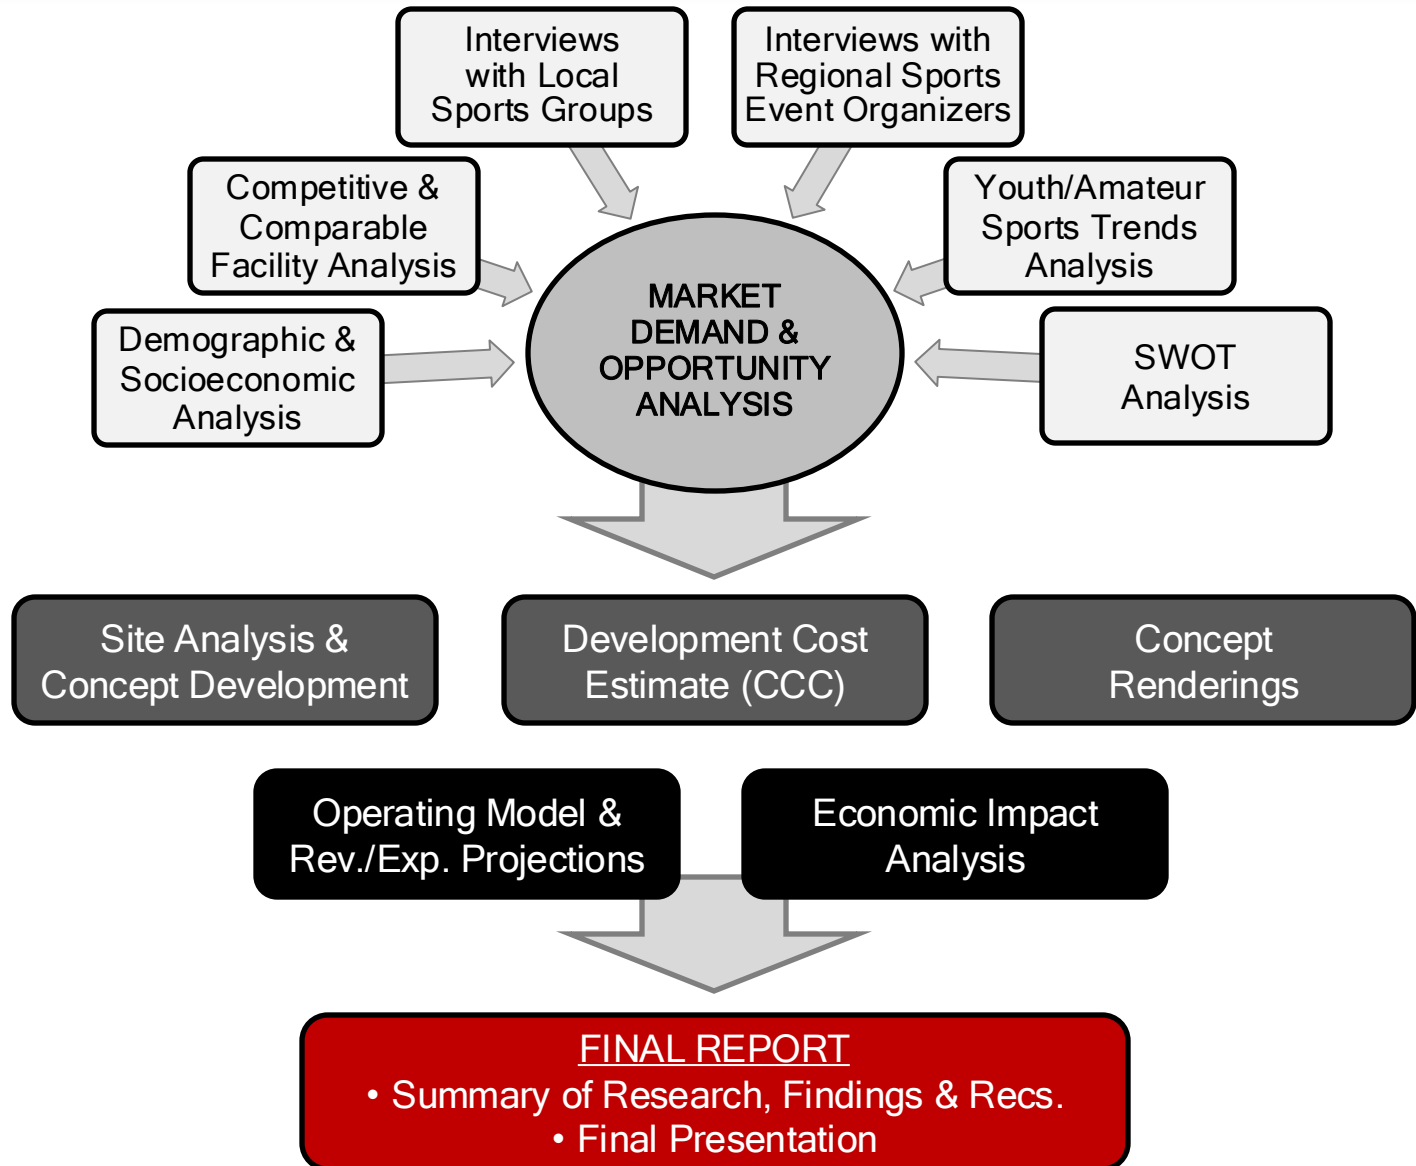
Interviews with Local Sports Groups

Interviews with Regional Sports Event Organizers

Competitive & Comparable Facility Analysis

Youth/Amateur Sports Trends Analysis

Demographic & Socioeconomic Analysis

MARKET DEMAND & OPPORTUNITY ANALYSIS

SWOT Analysis

Site Analysis & Concept Development

Development Cost Estimate (CCC)

Concept Renderings

Operating Model & Rev./Exp. Projections

Economic Impact Analysis

FINAL REPORT
• Summary of Research, Findings & Recs.
• Final Presentation